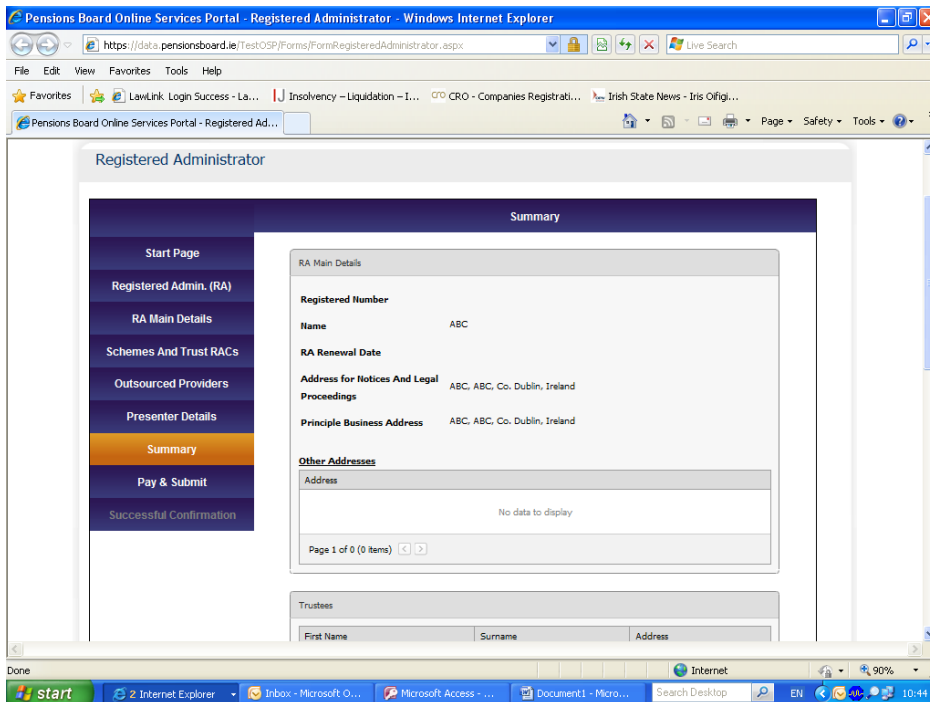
Pensions Board Online Services Portal - Registered Administrator - Windows Internet Explorer

https://data.pensionsboard.ie/TestOSP/Forms/FormRegisteredAdministrator.aspx

Live Search

File Edit View Favorites Tools Help

Favorites | LawLink Login Success - La... | Insolvency – Liquidation – I... | CRO - Companies Registrati... | Irish State News - Iris Oifigi...

Pensions Board Online Services Portal - Registered Ad...

Page ▾ Safety ▾ Tools ▾

Registered Administrator

Summary

Start Page

Registered Admin. (RA)

RA Main Details

Schemes And Trust RACs

Outsourced Providers

Presenter Details

Summary

Pay & Submit

Successful Confirmation

RA Main Details

Registered Number

Name ABC

RA Renewal Date

Address for Notices And Legal Proceedings ABC, ABC, Co. Dublin, Ireland

Principle Business Address ABC, ABC, Co. Dublin, Ireland

Other Addresses

| Address |
|---|
| No data to display |

Page 1 of 0 (0 items)

Trustees

| First Name | Surname | Address |
|---|---|---|

Done

Internet

90%

start | 2 Internet Explorer | Inbox - Microsoft O... | Microsoft Access - ... | Document1 - Micro... | Search Desktop | EN | 10:44